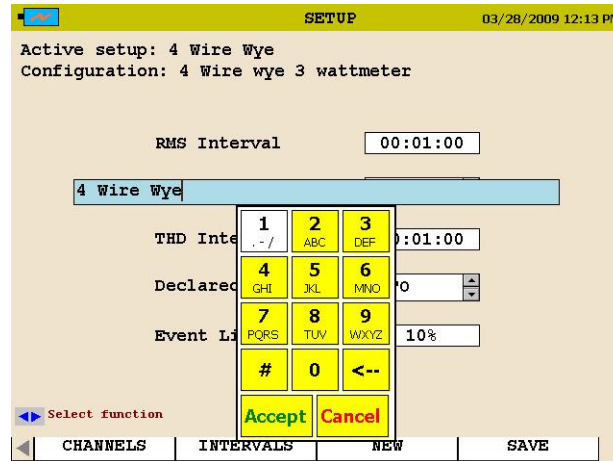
SETUP 03/28/2009 12:13 PM

Active setup: 4 Wire Wye
Configuration: 4 Wire wye 3 wattmeter

RMS Interval 00:01:00

4 Wire Wye

THD Inte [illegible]:01:00

Declared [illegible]O

Event Li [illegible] 10%

| 1 .-/ | 2 ABC | 3 DEF |
|---|---|---|
| 4 GHI | 5 JKL | 6 MNO |
| 7 PQRS | 8 TUV | 9 WXYZ |
| # | 0 | <-- |

Accept Cancel

Select function

CHANNELS INTERVALS NEW SAVE